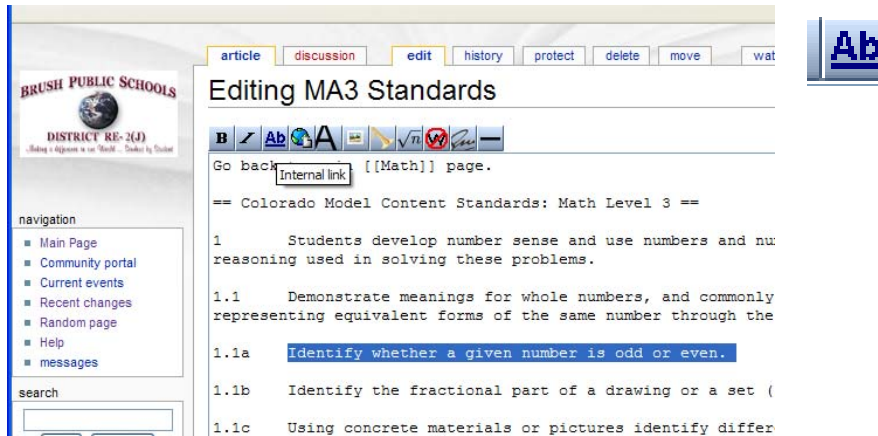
article | discussion | edit | history | protect | delete | move | wat

Ab

BRUSH PUBLIC SCHOOLS
DISTRICT RE-2(J)
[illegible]

Editing MA3 Standards

B I Ab A $\sqrt{n}$

Go back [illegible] [[Math]] page.

Internal link

== Colorado Model Content Standards: Math Level 3 ==

1 Students develop number sense and use numbers and nu reasoning used in solving these problems.

1.1 Demonstrate meanings for whole numbers, and commonly representing equivalent forms of the same number through the

1.1a Identify whether a given number is odd or even.

1.1b Identify the fractional part of a drawing or a set (

1.1c Using concrete materials or pictures identify differ

navigation
Main Page
Community portal
Current events
Recent changes
Random page
Help
messages

search